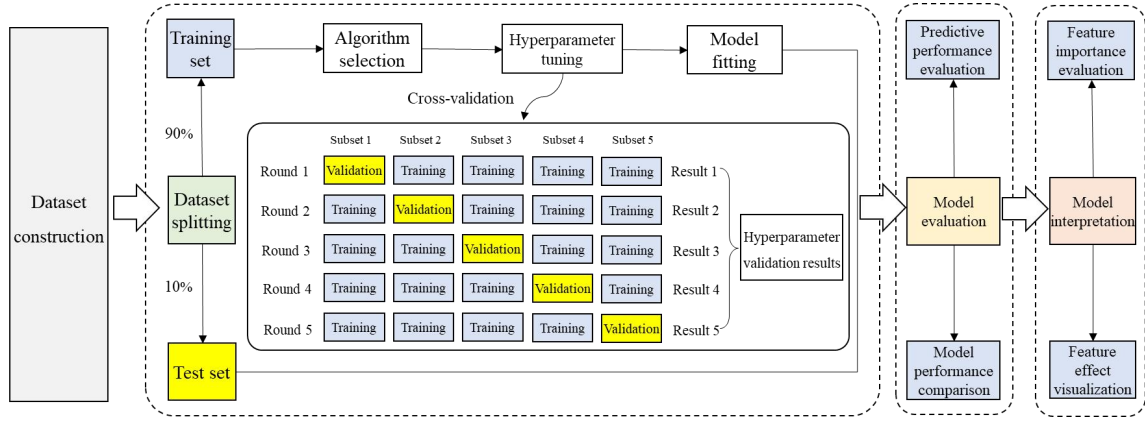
Dataset construction

Training set

Algorithm selection

Hyperparameter tuning

Model fitting

Cross-validation

90%

Dataset splitting

10%

Test set

| | Subset 1 | Subset 2 | Subset 3 | Subset 4 | Subset 5 | |
|---|---|---|---|---|---|---|
| Round 1 | Validation | Training | Training | Training | Training | Result 1 |
| Round 2 | Training | Validation | Training | Training | Training | Result 2 |
| Round 3 | Training | Training | Validation | Training | Training | Result 3 |
| Round 4 | Training | Training | Training | Validation | Training | Result 4 |
| Round 5 | Training | Training | Training | Training | Validation | Result 5 |

Hyperparameter validation results

Predictive performance evaluation

Model evaluation

Model performance comparison

Feature importance evaluation

Model interpretation

Feature effect visualization